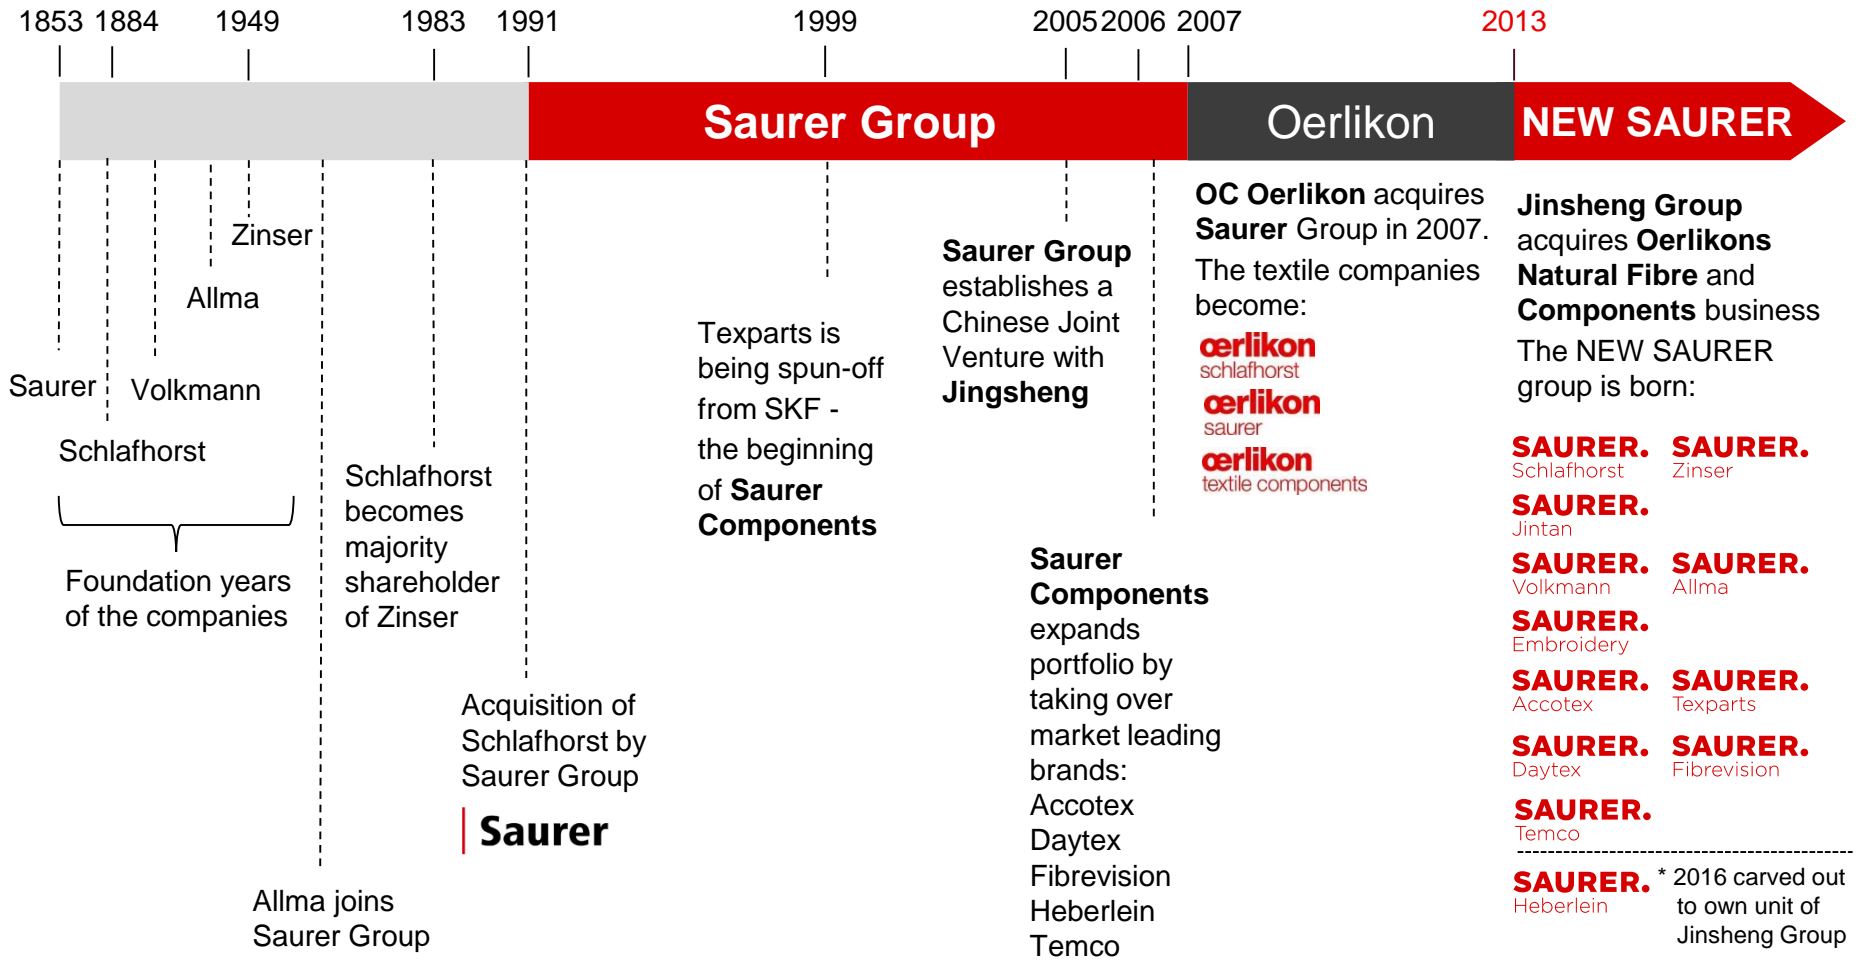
1853 1884 1949 1983 1991 1999 2005 2006 2007 2013

Saurer Group

Oerlikon

NEW SAURER

Zinser

Allma

Saurer

Volkmann

Schlafhorst

Foundation years of the companies

Allma joins Saurer Group

Schlafhorst becomes majority shareholder of Zinser

Acquisition of Schlafhorst by Saurer Group

Saurer

Texparts is being spun-off from SKF - the beginning of **Saurer Components**

**Saurer Group** establishes a Chinese Joint Venture with **Jingsheng**

**Saurer Components** expands portfolio by taking over market leading brands: Accotex Daytex Fibrevision Heberlein Temco

**OC Oerlikon** acquires **Saurer** Group in 2007. The textile companies become:

oerlikon schlafhorst

oerlikon saurer

oerlikon textile components

**Jinsheng Group** acquires **Oerlikons Natural Fibre** and **Components** business

The NEW SAURER group is born:

SAURER. Schlafhorst

SAURER. Zinser

SAURER. Jintan

SAURER. Volkmann

SAURER. Allma

SAURER. Embroidery

SAURER. Accotex

SAURER. Texparts

SAURER. Daytex

SAURER. Fibrevision

SAURER. Temco

SAURER. Heberlein

* 2016 carved out to own unit of Jinsheng Group